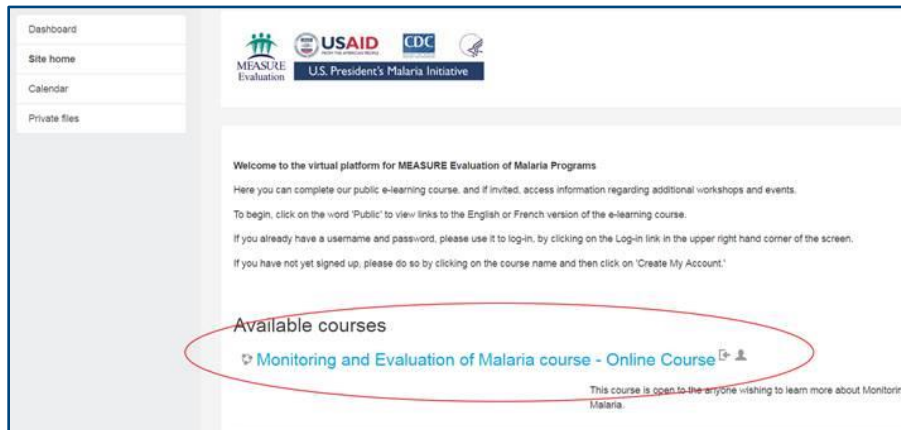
Dashboard

Site home

Calendar

Private files

MEASURE Evaluation

USAID

CDC

U.S. President's Malaria Initiative

Welcome to the virtual platform for MEASURE Evaluation of Malaria Programs

Here you can complete our public e-learning course, and if invited, access information regarding additional workshops and events.

To begin, click on the word 'Public' to view links to the English or French version of the e-learning course.

If you already have a username and password, please use it to log-in, by clicking on the Log-in link in the upper right hand corner of the screen.

If you have not yet signed up, please do so by clicking on the course name and then click on 'Create My Account.'

Available courses

Monitoring and Evaluation of Malaria course - Online Course

This course is open to the anyone wishing to learn more about Monitorin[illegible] Malaria.